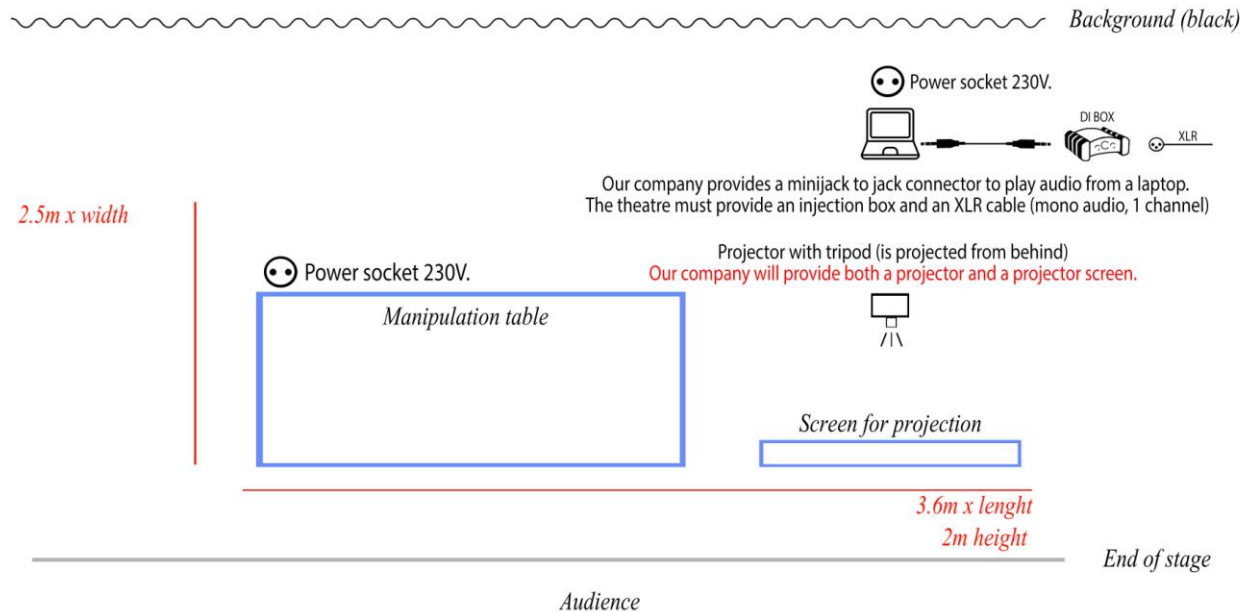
Background (black)

Power socket 230V.

DI BOX

XLR

Our company provides a minijack to jack connector to play audio from a laptop.
The theatre must provide an injection box and an XLR cable (mono audio, 1 channel)

2.5m x width

Projector with tripod (is projected from behind)
Our company will provide both a projector and a projector screen.

Power socket 230V.

Manipulation table

Screen for projection

3.6m x lenght
2m height

End of stage

Audience